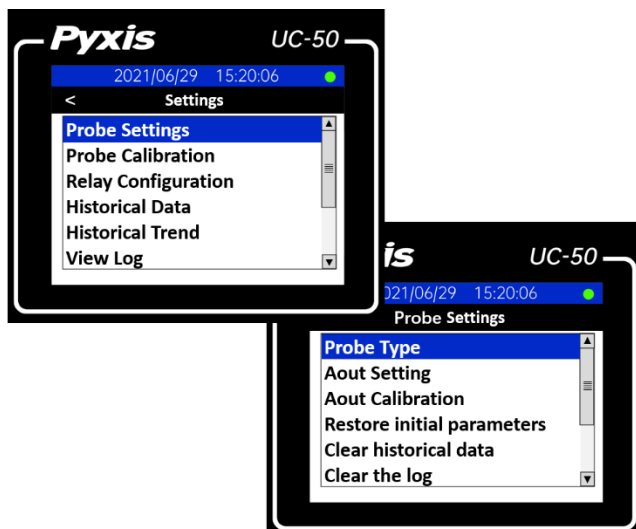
Pyxis UC-50

2021/06/29 15:20:06

< Settings

Probe Settings
Probe Calibration
Relay Configuration
Historical Data
Historical Trend
View Log

is UC-50

021/06/29 15:20:06

Probe Settings

Probe Type
Aout Setting
Aout Calibration
Restore initial parameters
Clear historical data
Clear the log